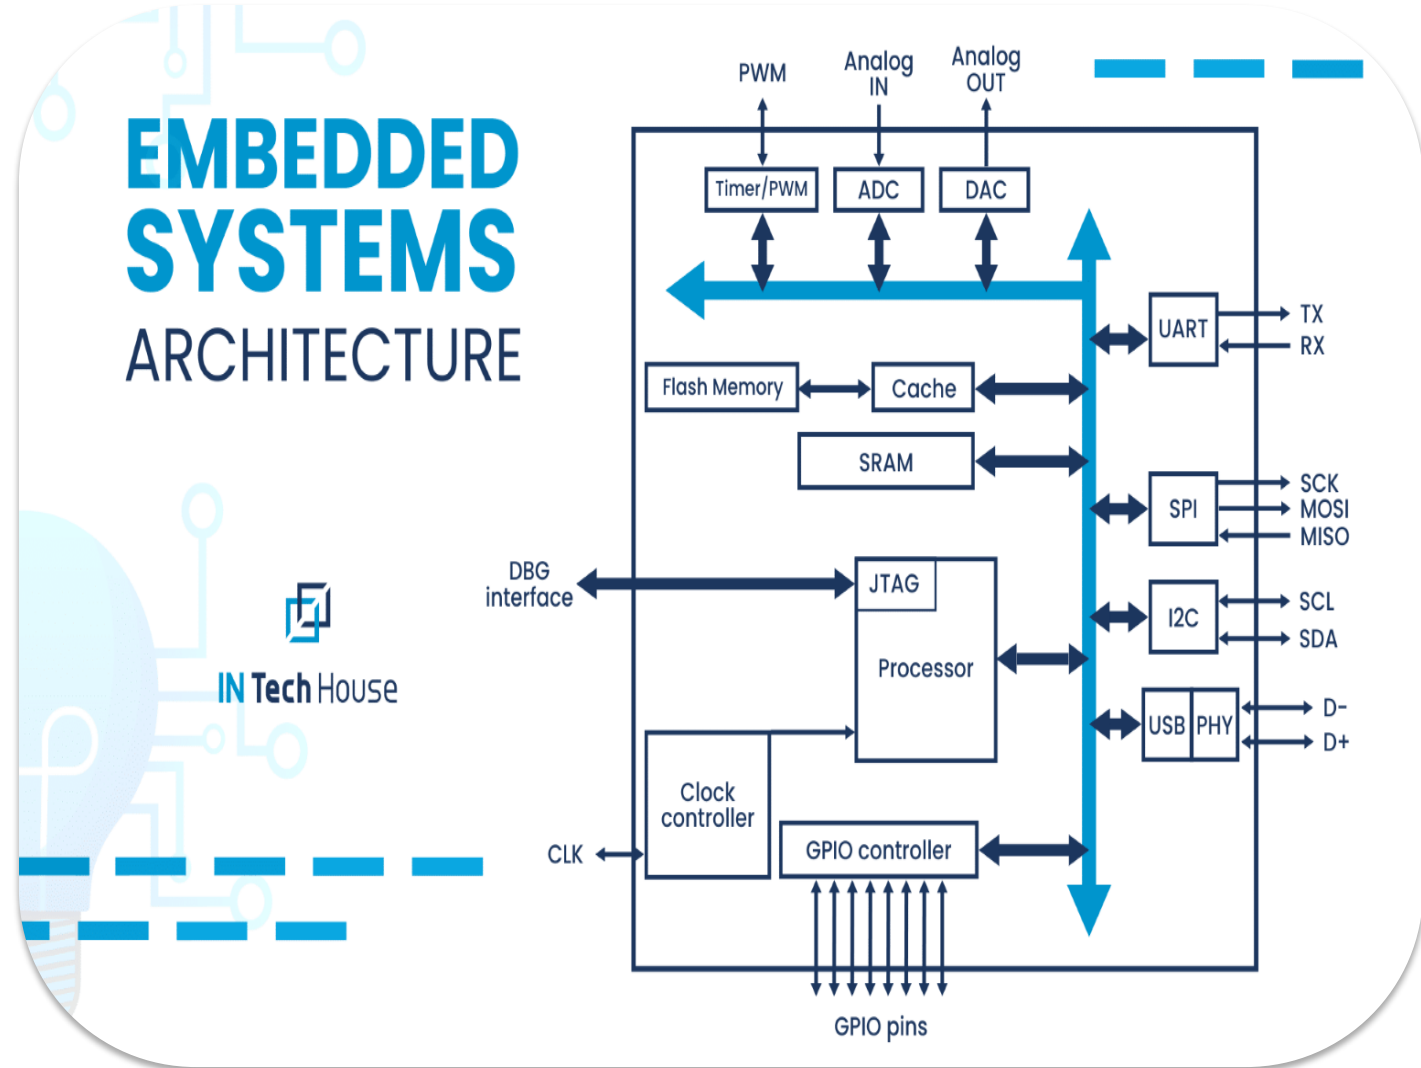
EMBEDDED SYSTEMS ARCHITECTURE

IN Tech House

PWM

Analog IN

Analog OUT

Timer/PWM

ADC

DAC

UART

TX

RX

Flash Memory

Cache

SRAM

SPI

SCK

MOSI

MISO

DBG interface

JTAG

Processor

I2C

SCL

SDA

USB

PHY

D-

D+

Clock controller

CLK

GPIO controller

GPIO pins